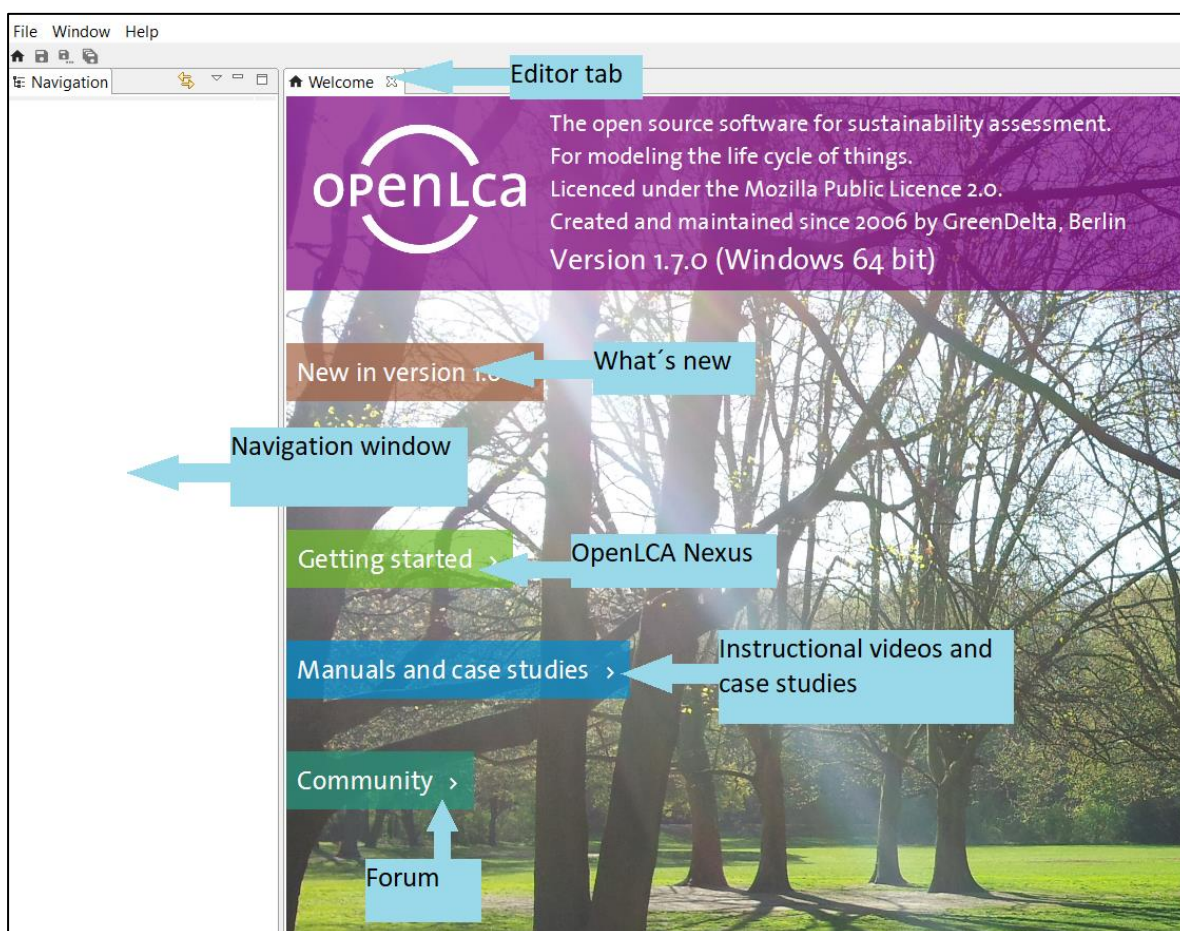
File Window Help

Navigation

Welcome

Editor tab

openLCA

The open source software for sustainability assessment.
For modeling the life cycle of things.
Licenced under the Mozilla Public Licence 2.0.
Created and maintained since 2006 by GreenDelta, Berlin
Version 1.7.0 (Windows 64 bit)

New in version 1.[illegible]

What´s new

Navigation window

Getting started ›

OpenLCA Nexus

Manuals and case studies ›

Instructional videos and case studies

Community ›

Forum